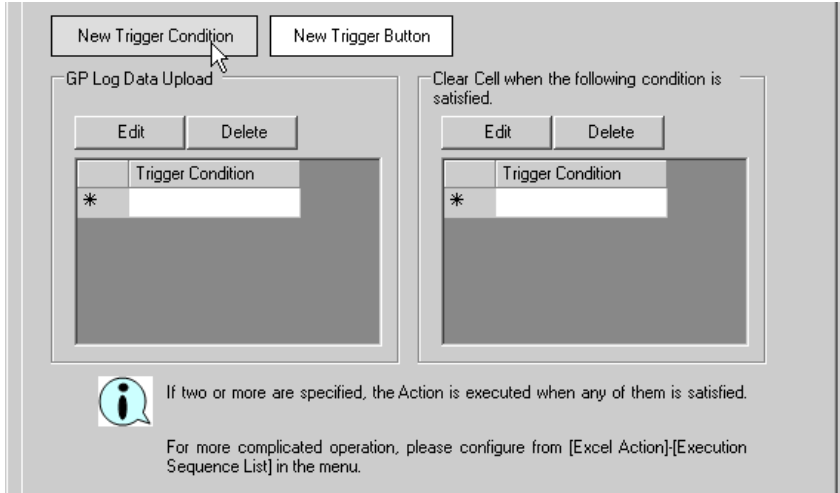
New Trigger Condition

New Trigger Button

GP Log Data Upload

Edit

Delete

| | Trigger Condition |
|---|---|
| * | |

Clear Cell when the following condition is satisfied.

Edit

Delete

| | Trigger Condition |
|---|---|
| * | |

If two or more are specified, the Action is executed when any of them is satisfied.

For more complicated operation, please configure from [Excel Action]-[Execution Sequence List] in the menu.